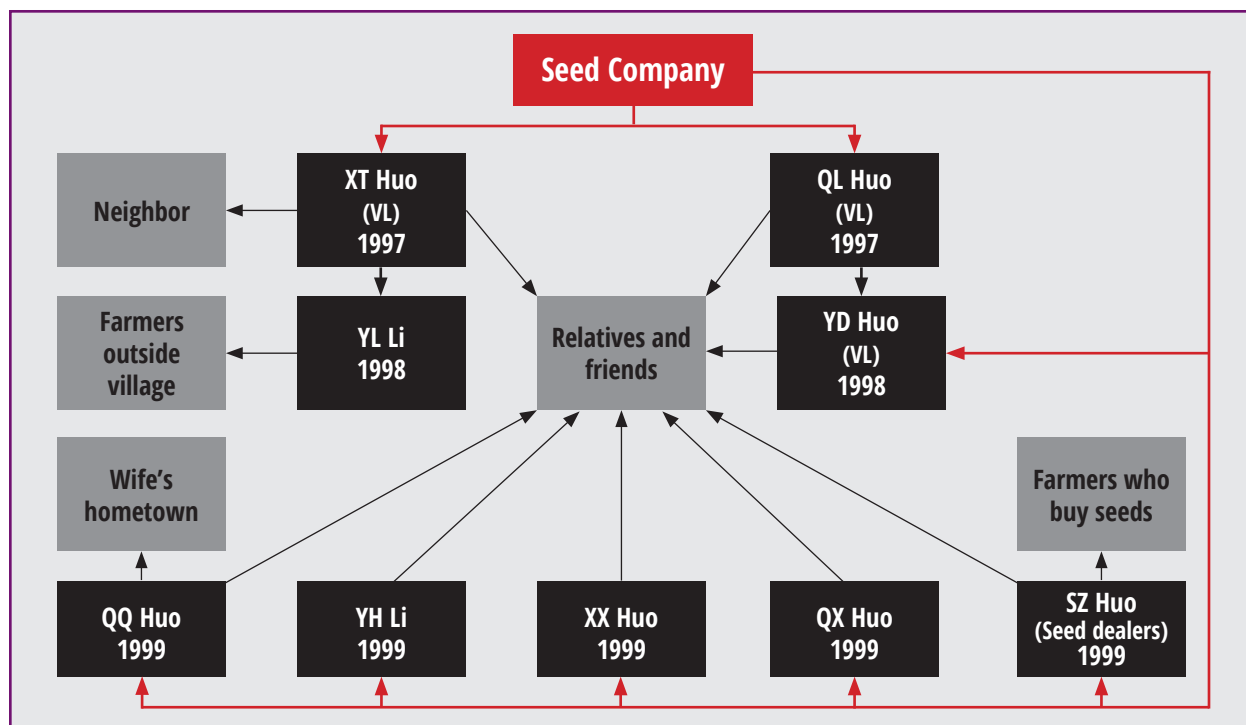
Seed Company

Neighbor

XT Huo
(VL)
1997

QL Huo
(VL)
1997

Farmers outside village

YL Li
1998

Relatives and friends

YD Huo
(VL)
1998

Wife's hometown

Farmers who buy seeds

QQ Huo
1999

YH Li
1999

XX Huo
1999

QX Huo
1999

SZ Huo
(Seed dealers)
1999